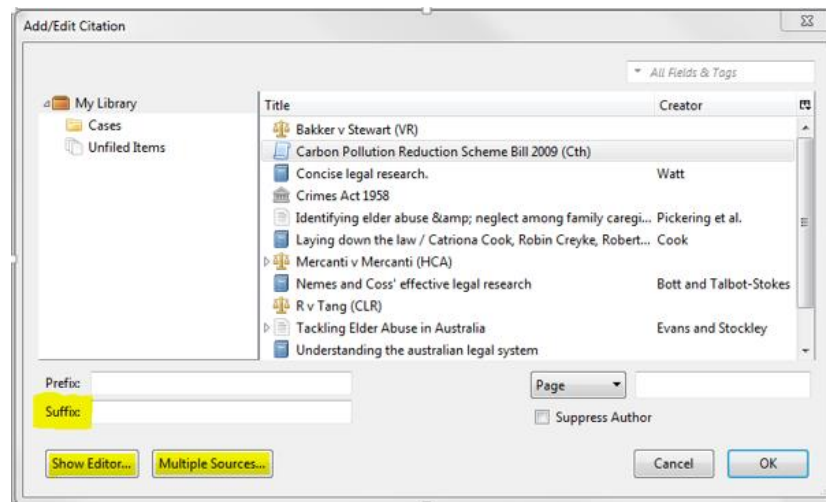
Add/Edit Citation

All Fields & Tags

My Library
Cases
Unfiled Items

| Title | Creator |
|---|---|
| Bakker v Stewart (VR) | |
| Carbon Pollution Reduction Scheme Bill 2009 (Cth) | |
| Concise legal research. | Watt |
| Crimes Act 1958 | |
| Identifying elder abuse &amp; neglect among family caregi... | Pickering et al. |
| Laying down the law / Catriona Cook, Robin Creyke, Robert... | Cook |
| Mercanti v Mercanti (HCA) | |
| Nemes and Coss' effective legal research | Bott and Talbot-Stokes |
| R v Tang (CLR) | |
| Tackling Elder Abuse in Australia | Evans and Stockley |
| Understanding the australian legal system | |

Prefix:
Suffix:
Page
Suppress Author

Show Editor...
Multiple Sources...
Cancel
OK